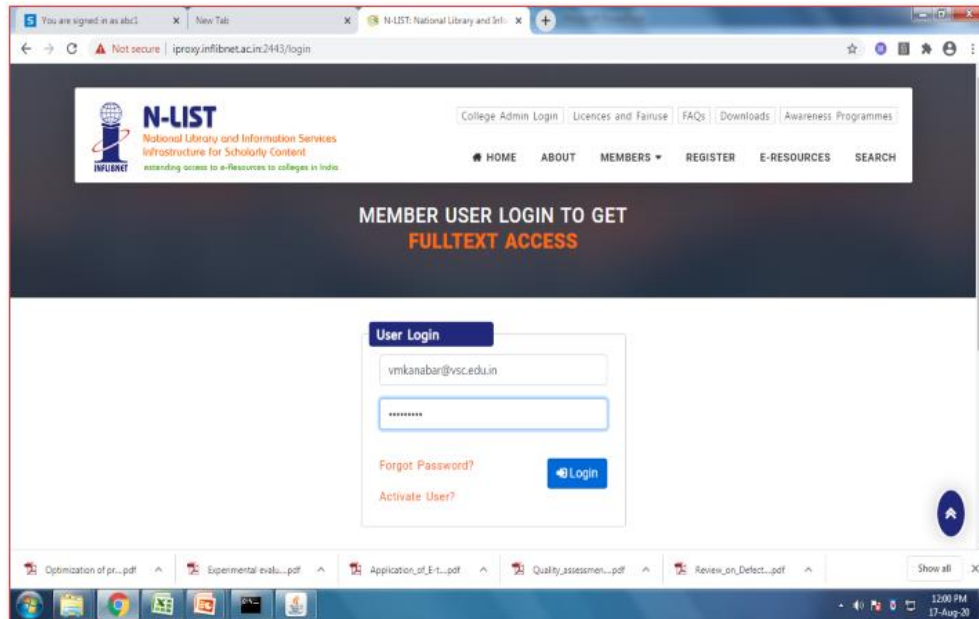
You are signed in as abc1 × New Tab × N-LIST: National Library and Info ×

Not secure | iproxy.inflibnet.ac.in:2443/login

N-LIST
National Library and Information Services Infrastructure for Scholarly Content
extending access to e-Resources to colleges in India
INFLIBNET

College Admin Login | Licences and Fairuse | FAQs | Downloads | Awareness Programmes

HOME ABOUT MEMBERS ▾ REGISTER E-RESOURCES SEARCH

MEMBER USER LOGIN TO GET
FULLTEXT ACCESS

User Login

vmkanabar@vsc.edu.in

••••••••••

Forgot Password?

Login

Activate User?

Optimization of pr....pdf ^ Experimental evalu....pdf ^ Application_of_E-t....pdf ^ Quality_assessmen....pdf ^ Review_on_Defect....pdf ^ Show all ×

12:00 PM
17-Aug-20